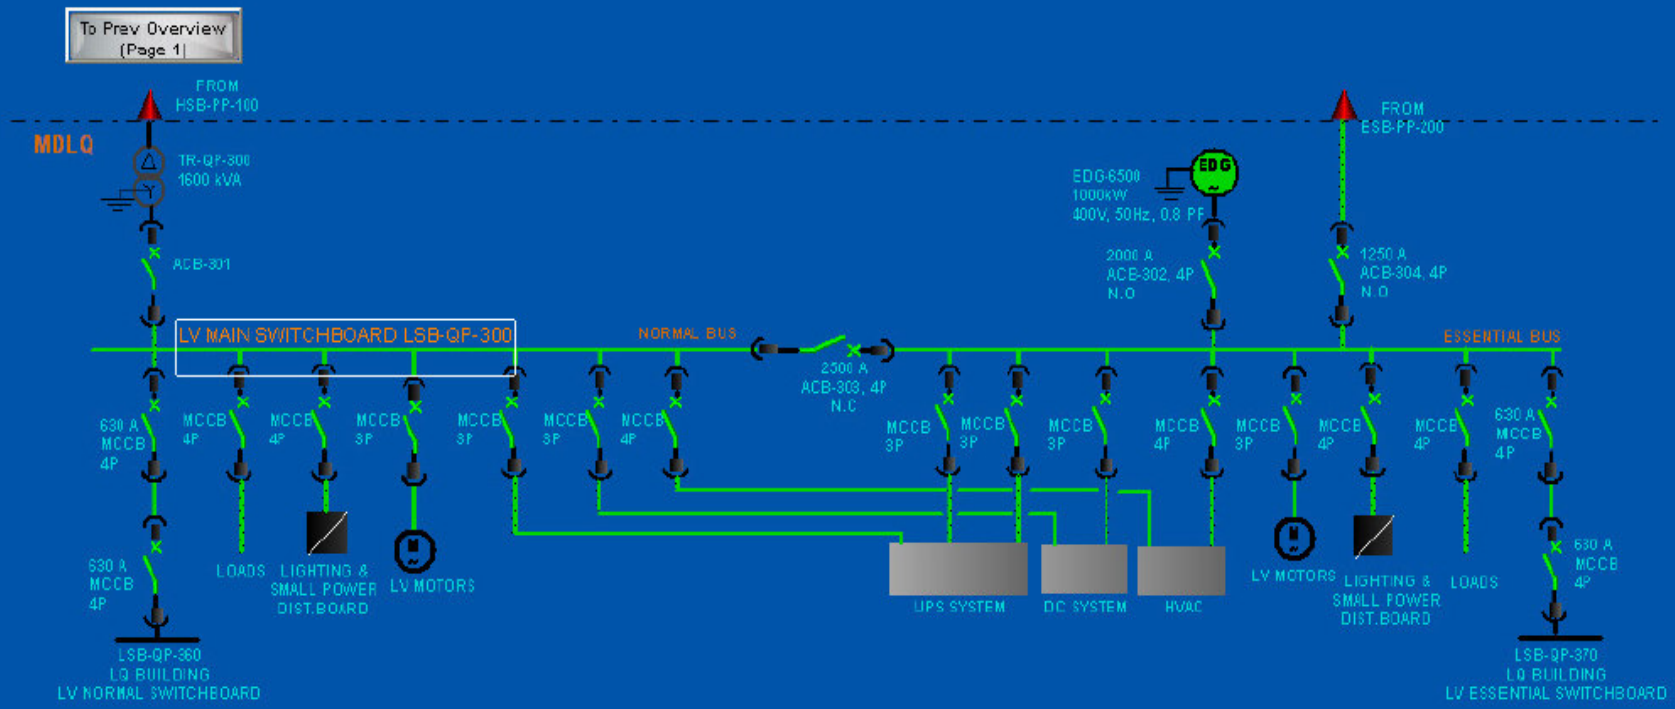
To Prev Overview (Page 1)

FROM HSB-PP-100

MDLQ

TR-QP-300 1600 kVA

ACB-301

FROM ESB-PP-200

EDG-6500 1000kW 400V, 50Hz, 0.8 PF

EDG

2000 A ACB-302, 4P N.O

1250 A ACB-304, 4P N.O

LV MAIN SWITCHBOARD LSB-QP-300

NORMAL BUS

ESSENTIAL BUS

2500 A ACB-303, 4P N.C

630 A MCCB 4P

MCCB 4P

MCCB 4P

MCCB 3P

MCCB 3P

MCCB 3P

MCCB 4P

MCCB 3P

MCCB 3P

MCCB 3P

MCCB 4P

MCCB 3P

MCCB 4P

MCCB 4P

630 A MCCB 4P

630 A MCCB 4P

LOADS

LIGHTING & SMALL POWER DIST.BOARD

LV MOTORS

UPS SYSTEM

DC SYSTEM

HVAC

LV MOTORS

LIGHTING & SMALL POWER DIST.BOARD

LOADS

630 A MCCB 4P

LSB-QP-360 LQ BUILDING LV NORMAL SWITCHBOARD

LSB-QP-370 LQ BUILDING LV ESSENTIAL SWITCHBOARD